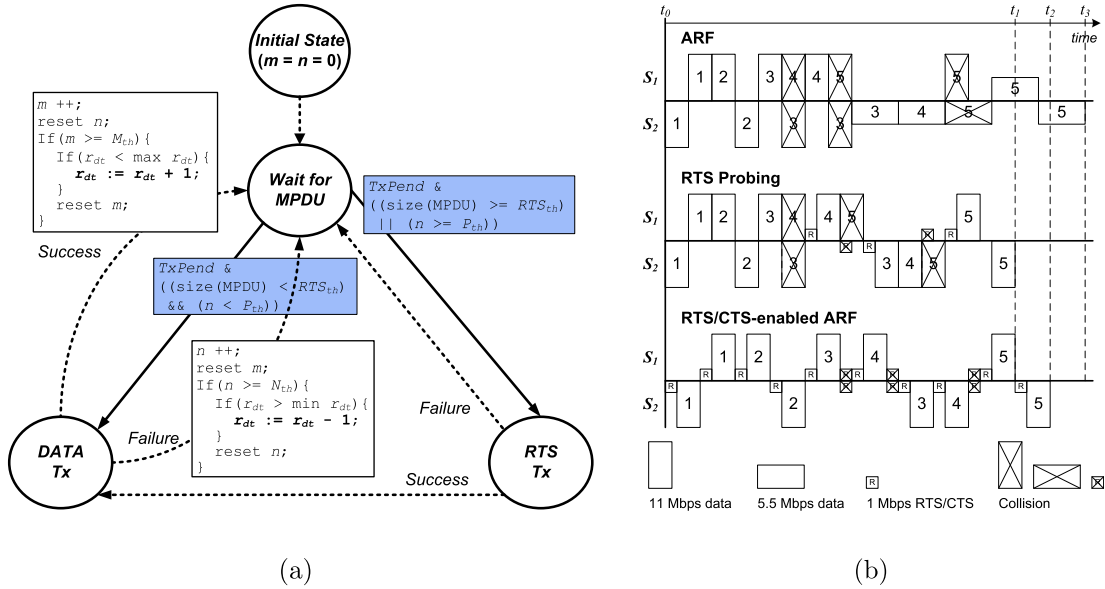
Initial State ($m = n = 0$)

$m$ ++;
reset $n$;
If($m$ >= $M_{th}$){
If($r_{dt}$ < max $r_{dt}$){
$r_{dt}$ := $r_{dt}$ + 1;
}
reset $m$;
}

Wait for MPDU

$TxPend$ & ((size(MPDU) >= $RTS_{th}$) || ($n$ >= $P_{th}$))

Success

$TxPend$ & ((size(MPDU) < $RTS_{th}$) && ($n$ < $P_{th}$))

$n$ ++;
reset $m$;
If($n$ >= $N_{th}$){
If($r_{dt}$ > min $r_{dt}$){
$r_{dt}$ := $r_{dt}$ - 1;
}
reset $n$;
}

Failure

Failure

DATA Tx

RTS Tx

Success

(a)

$t_0$ $t_1$ $t_2$ $t_3$ time

ARF

$S_1$ 1 2 3 4 4 5 5 5

$S_2$ 1 2 3 3 3 4 5 5

RTS Probing

$S_1$ 1 2 3 4 4 5 R R 5

$S_2$ 1 2 3 R 3 4 5 5

RTS/CTS-enabled ARF

$S_1$ R 1 R 2 R 3 R 4 R R 5

$S_2$ R 1 2 R R 3 4 R 5

11 Mbps data 5.5 Mbps data R 1 Mbps RTS/CTS Collision

(b)